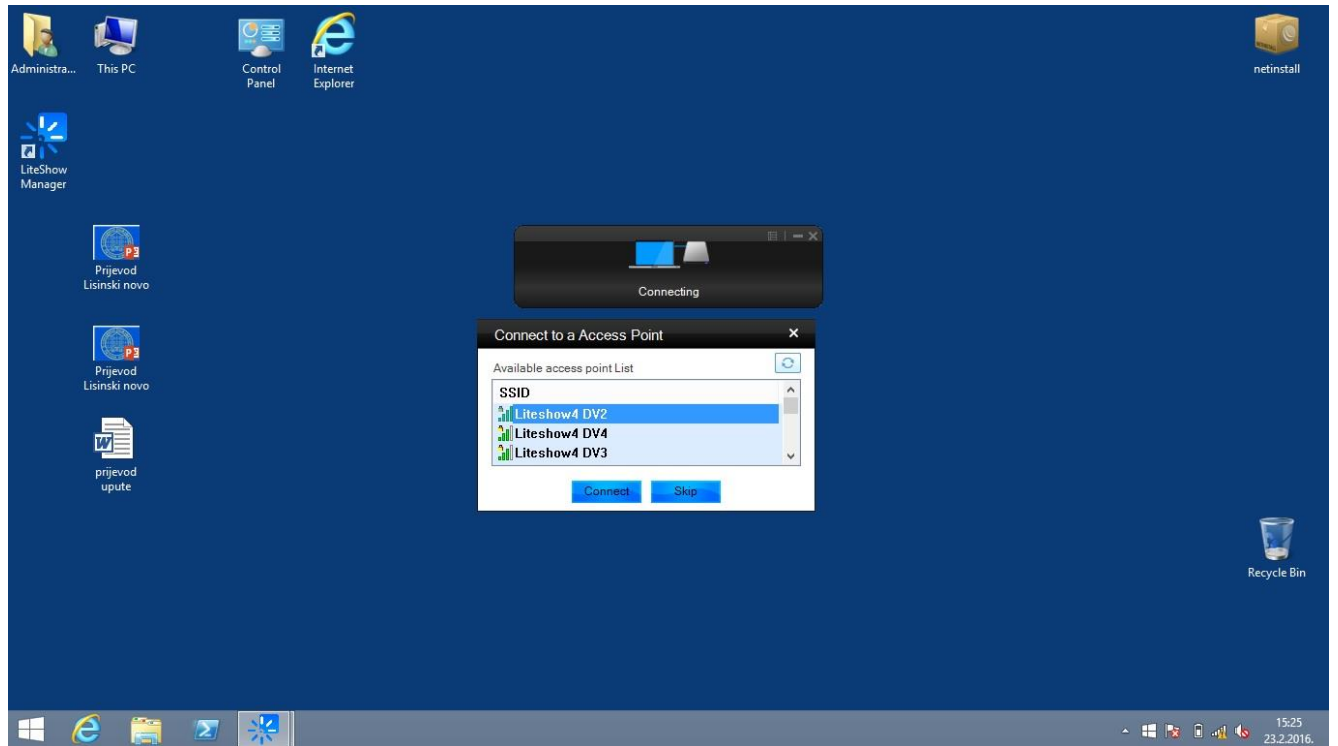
Administra...

This PC

Control Panel

Internet Explorer

netinstall

LiteShow Manager

Prijevod Lisinski novo

Prijevod Lisinski novo

prijevod upute

Connecting

Connect to a Access Point

Available access point List

| SSID |
|---|
| Liteshow4 DV2 |
| Liteshow4 DV4 |
| Liteshow4 DV3 |

Connect

Skip

Recycle Bin

15:25
23.2.2016.